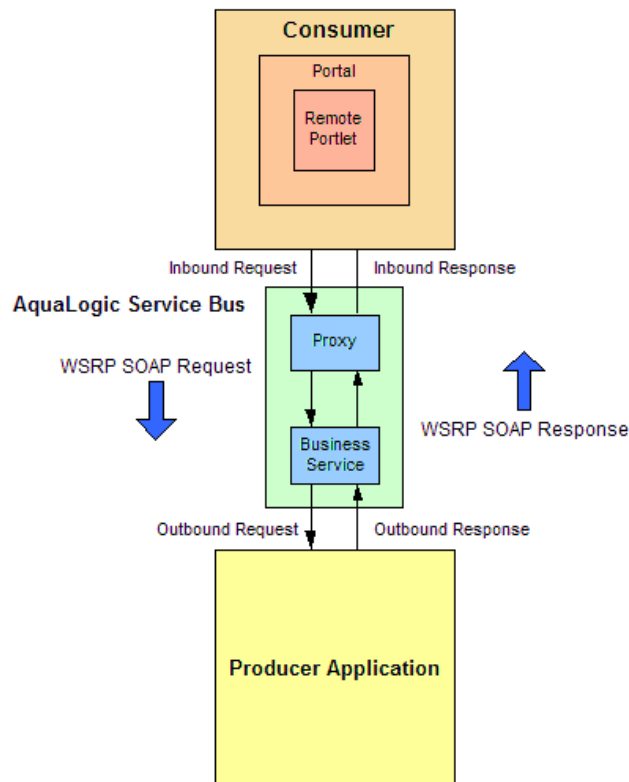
Consumer

Portal

Remote Portlet

Inbound Request

Inbound Response

AquaLogic Service Bus

WSRP SOAP Request

Proxy

Business Service

WSRP SOAP Response

Outbound Request

Outbound Response

Producer Application